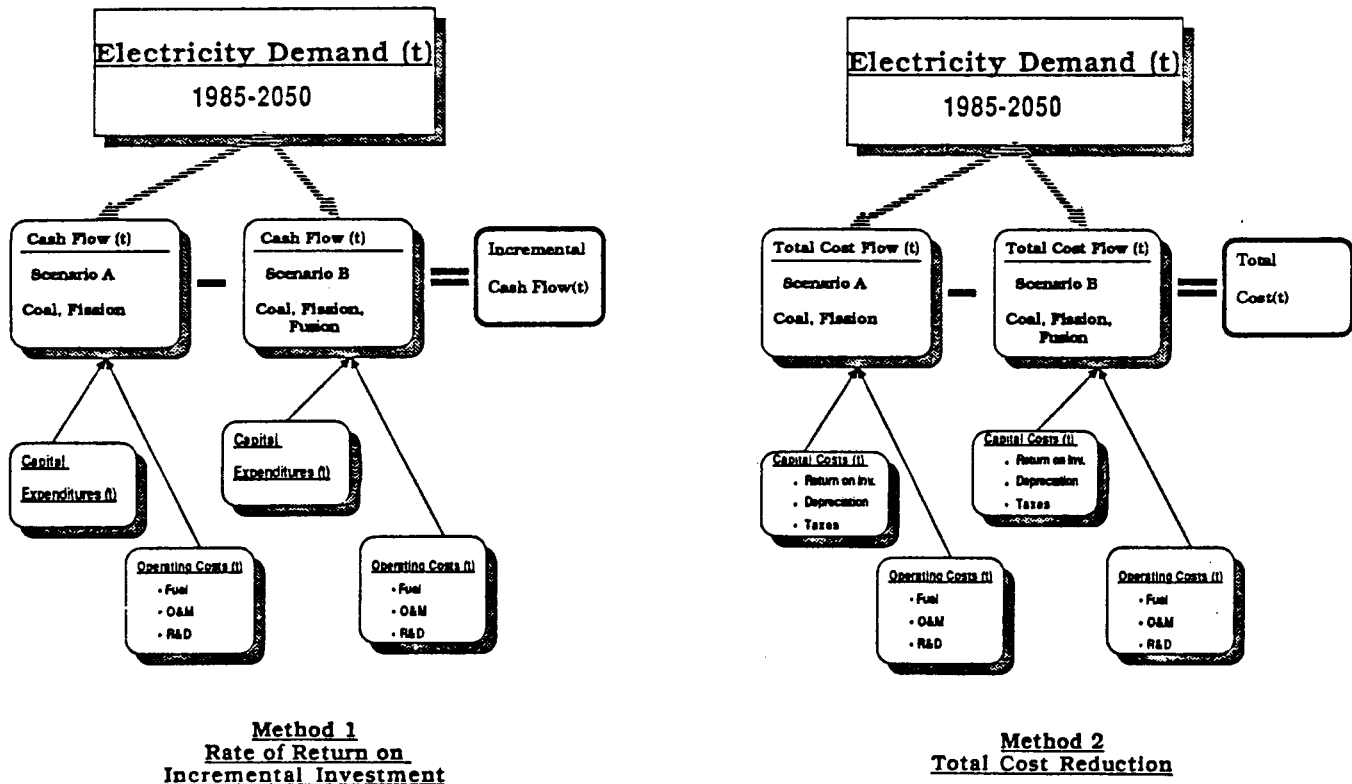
Electricity Demand (t)
1985-2050

Cash Flow (t)
Scenario A
Coal, Fission

Cash Flow (t)
Scenario B
Coal, Fission, Fusion

Incremental
Cash Flow(t)

Capital
Expenditures (t)

Capital
Expenditures (t)

Operating Costs (t)
• Fuel
• O&M
• R&D

Operating Costs (t)
• Fuel
• O&M
• R&D

Method 1
Rate of Return on
Incremental Investment

Electricity Demand (t)
1985-2050

Total Cost Flow (t)
Scenario A
Coal, Fission

Total Cost Flow (t)
Scenario B
Coal, Fission, Fusion

Total
Cost(t)

Capital Costs (t)
• Return on Inv.
• Depreciation
• Taxes

Capital Costs (t)
• Return on Inv.
• Depreciation
• Taxes

Operating Costs (t)
• Fuel
• O&M
• R&D

Operating Costs (t)
• Fuel
• O&M
• R&D

Method 2
Total Cost Reduction